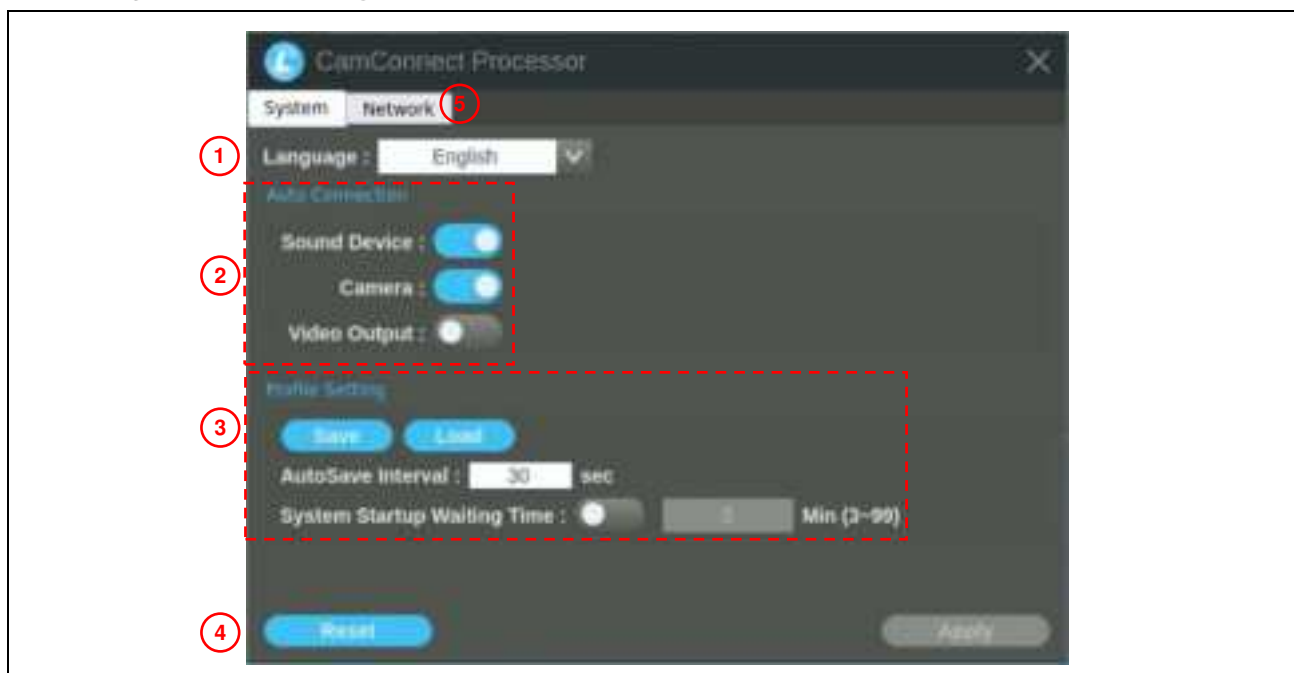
CamConnect Processor

System Network 5

1 Language : English

Auto Connection

2 Sound Device :

Camera :

Video Output :

Profile Setting

3 Save Load

AutoSave Interval : 30 sec

System Startup Waiting Time : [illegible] Min (3~99)

4 Reset Apply